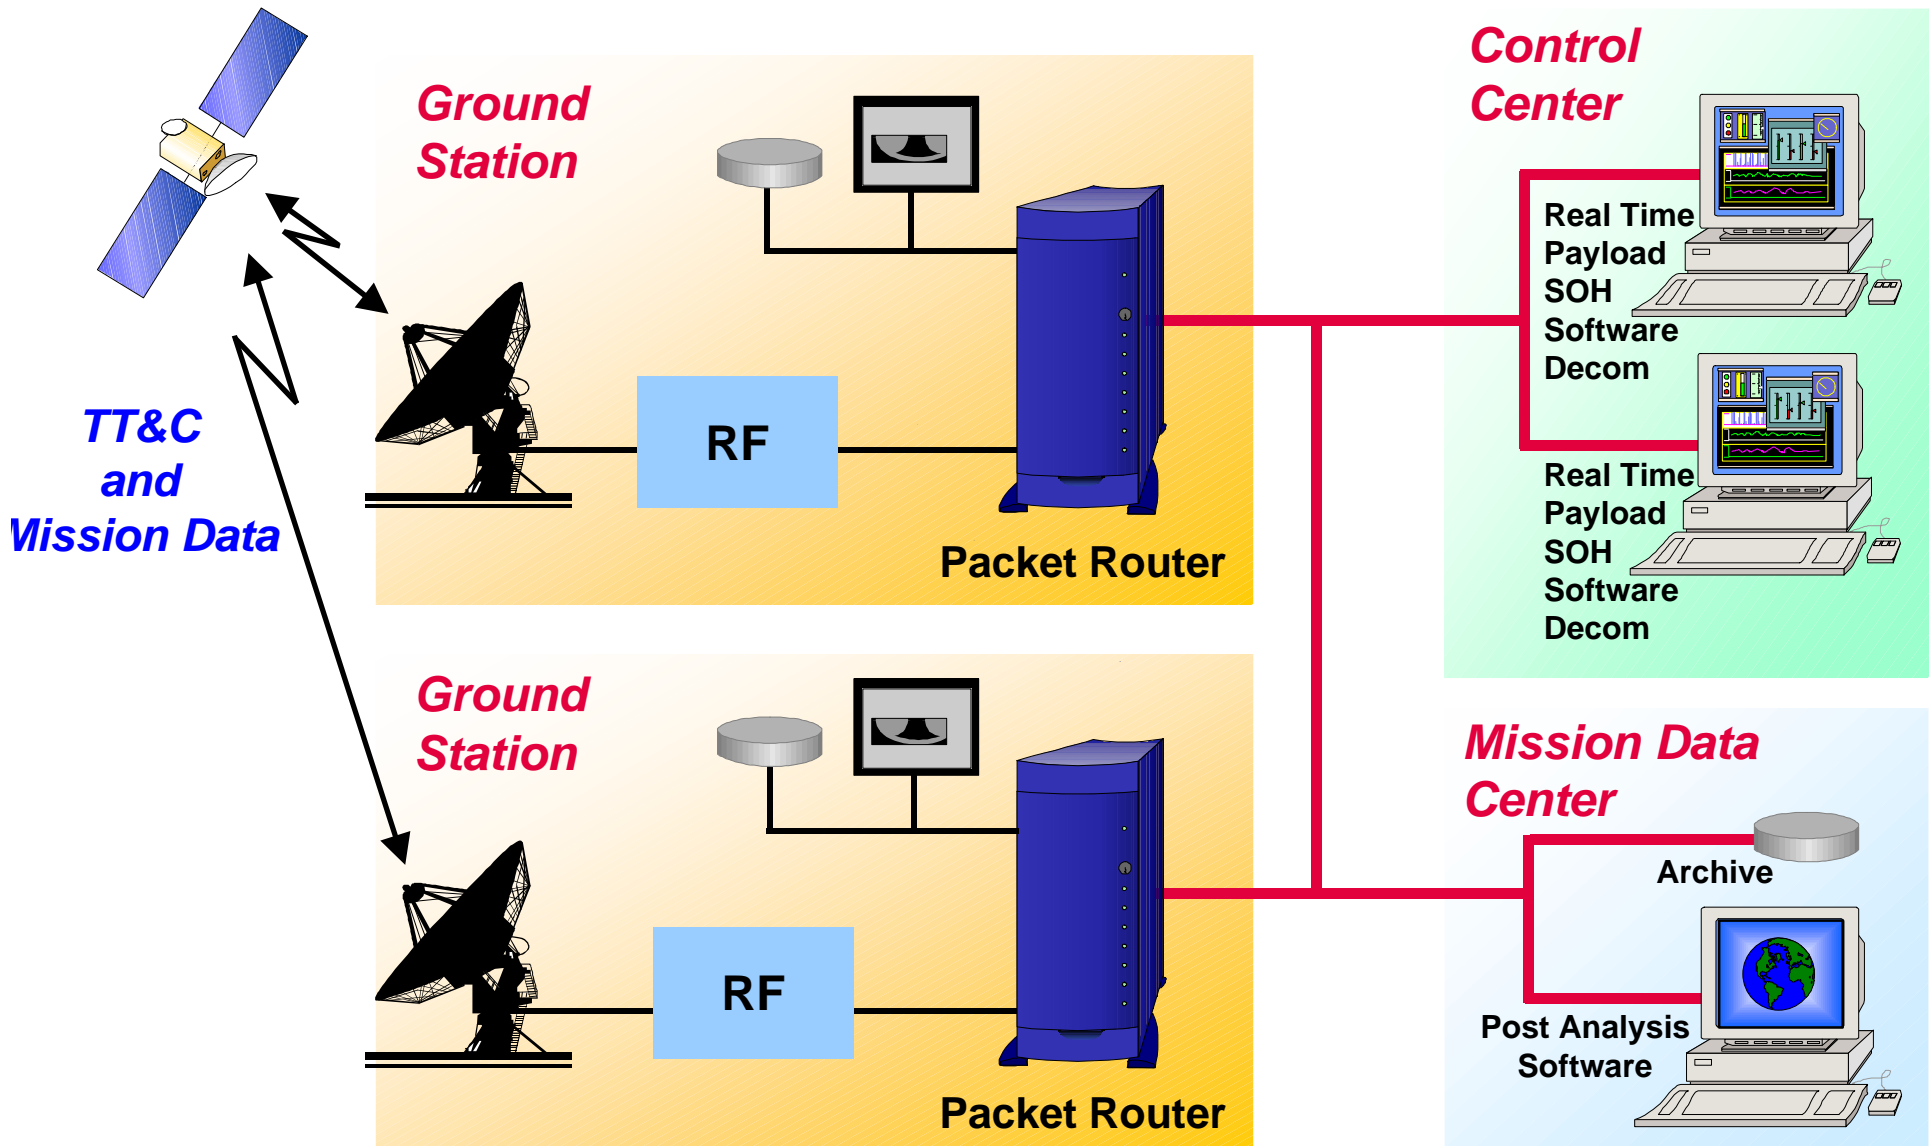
TT&C
and
Mission Data

Ground
Station

RF

Packet Router

Ground
Station

RF

Packet Router

Control
Center

Real Time
Payload
SOH
Software
Decom

Real Time
Payload
SOH
Software
Decom

Mission Data
Center

Archive

Post Analysis
Software